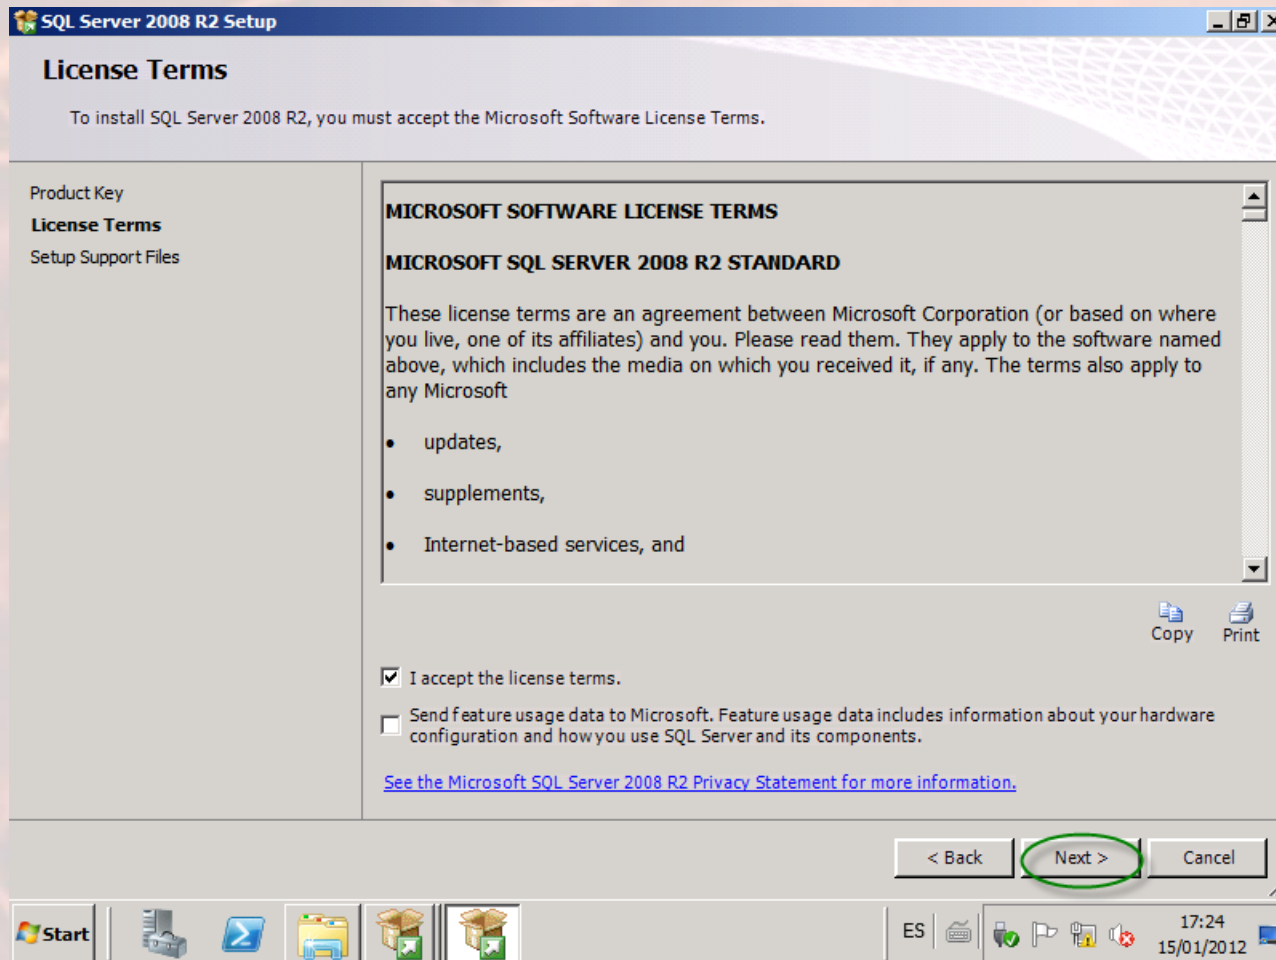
SQL Server 2008 R2 Setup

License Terms

To install SQL Server 2008 R2, you must accept the Microsoft Software License Terms.

Product Key
License Terms
Setup Support Files

MICROSOFT SOFTWARE LICENSE TERMS

MICROSOFT SQL SERVER 2008 R2 STANDARD

These license terms are an agreement between Microsoft Corporation (or based on where you live, one of its affiliates) and you. Please read them. They apply to the software named above, which includes the media on which you received it, if any. The terms also apply to any Microsoft

• updates,

• supplements,

• Internet-based services, and

Copy Print

I accept the license terms.

Send feature usage data to Microsoft. Feature usage data includes information about your hardware configuration and how you use SQL Server and its components.

See the Microsoft SQL Server 2008 R2 Privacy Statement for more information.

< Back Next > Cancel

Start

ES

17:24
15/01/2012